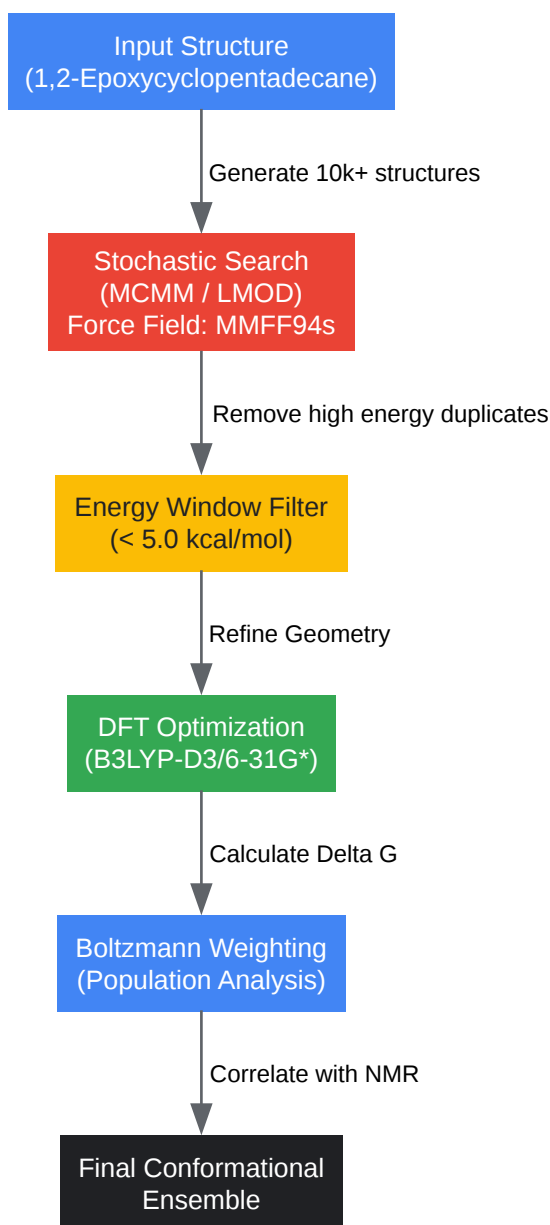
Input Structure
(1,2-Epoxycyclopentadecane)

Generate 10k+ structures

Stochastic Search
(MCMM / LMOD)
Force Field: MMFF94s

Remove high energy duplicates

Energy Window Filter
(< 5.0 kcal/mol)

Refine Geometry

DFT Optimization
(B3LYP-D3/6-31G*)

Calculate Delta G

Boltzmann Weighting
(Population Analysis)

Correlate with NMR

Final Conformational
Ensemble